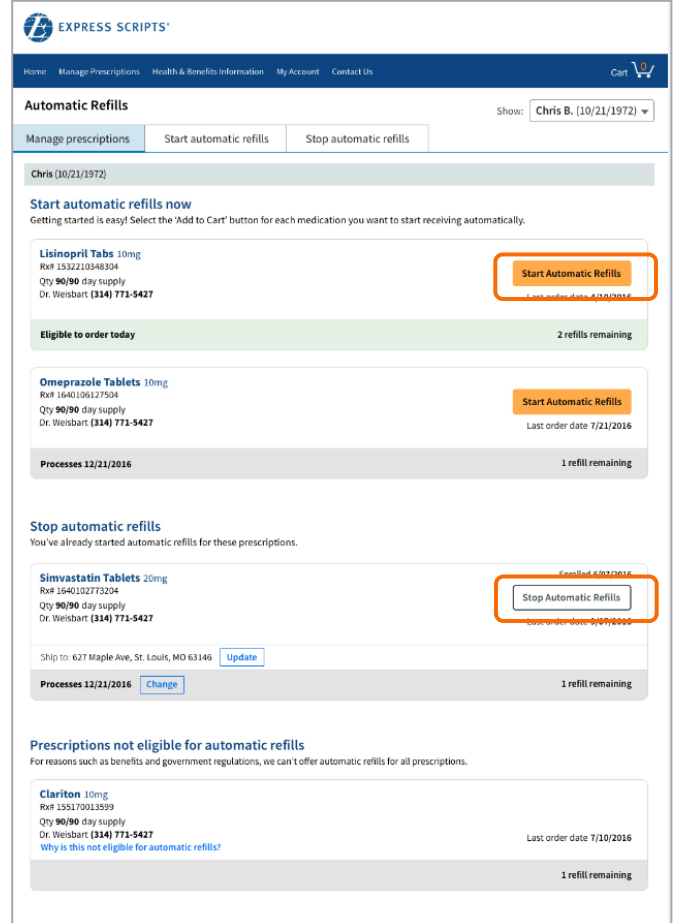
EXPRESS SCRIPTS®

Home Manage Prescriptions Health & Benefits Information My Account Contact Us

Cart 0

Automatic Refills

Show: Chris B. (10/21/1972)

Manage prescriptions | Start automatic refills | Stop automatic refills

Chris (10/21/1972)

Start automatic refills now
Getting started is easy! Select the 'Add to Cart' button for each medication you want to start receiving automatically.

Lisinopril Tabs 10mg
Rx# 1532210348304
Qty 90/90 day supply
Dr. Weisbart (314) 771-5427

Start Automatic Refills
Last order date 4/10/2016

Eligible to order today
2 refills remaining

Omeprazole Tablets 10mg
Rx# 1640106127504
Qty 90/90 day supply
Dr. Weisbart (314) 771-5427

Start Automatic Refills
Last order date 7/21/2016

Processes 12/21/2016
1 refill remaining

Stop automatic refills
You've already started automatic refills for these prescriptions.

Simvastatin Tablets 20mg
Rx# 1640102773204
Qty 90/90 day supply
Dr. Weisbart (314) 771-5427

Enrolled 6/07/2016
Stop Automatic Refills
Last order date 6/07/2016

Ship to: 627 Maple Ave, St. Louis, MO 63146 Update

Processes 12/21/2016 Change
1 refill remaining

Prescriptions not eligible for automatic refills
For reasons such as benefits and government regulations, we can't offer automatic refills for all prescriptions.

Clariton 10mg
Rx# 155170013599
Qty 90/90 day supply
Dr. Weisbart (314) 771-5427
Why is this not eligible for automatic refills?

Last order date 7/10/2016

1 refill remaining